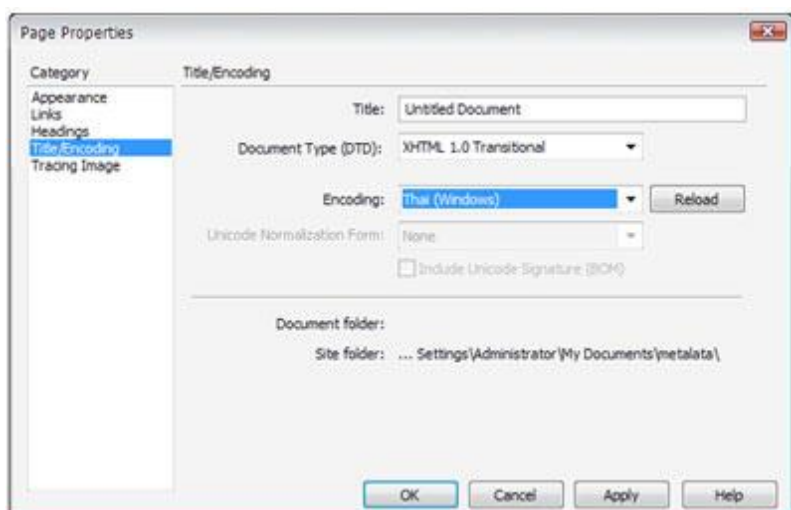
Page Properties

Category
Appearance
Links
Headings
Title/Encoding
Tracing Image

Title/Encoding

Title: Untitled Document

Document Type (DTD): XHTML 1.0 Transitional

Encoding: Thai (Windows) Reload

Unicode Normalization Form: None

Include Unicode Signature (BOM)

Document folder:

Site folder: ... Settings\Administrator\My Documents\metalata\

OK Cancel Apply Help